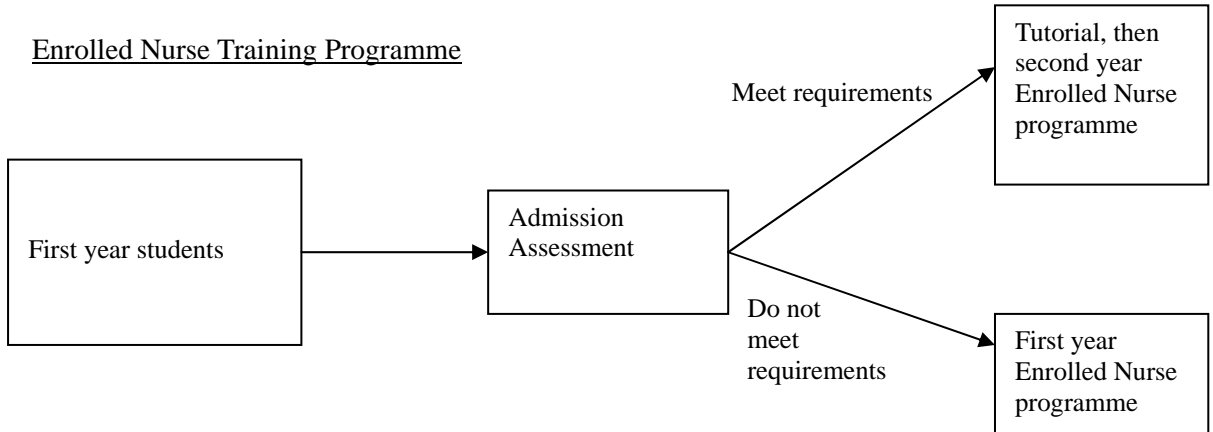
Enrolled Nurse Training Programme

First year students

Admission Assessment

Meet requirements

Tutorial, then second year Enrolled Nurse programme

Do not meet requirements

First year Enrolled Nurse programme